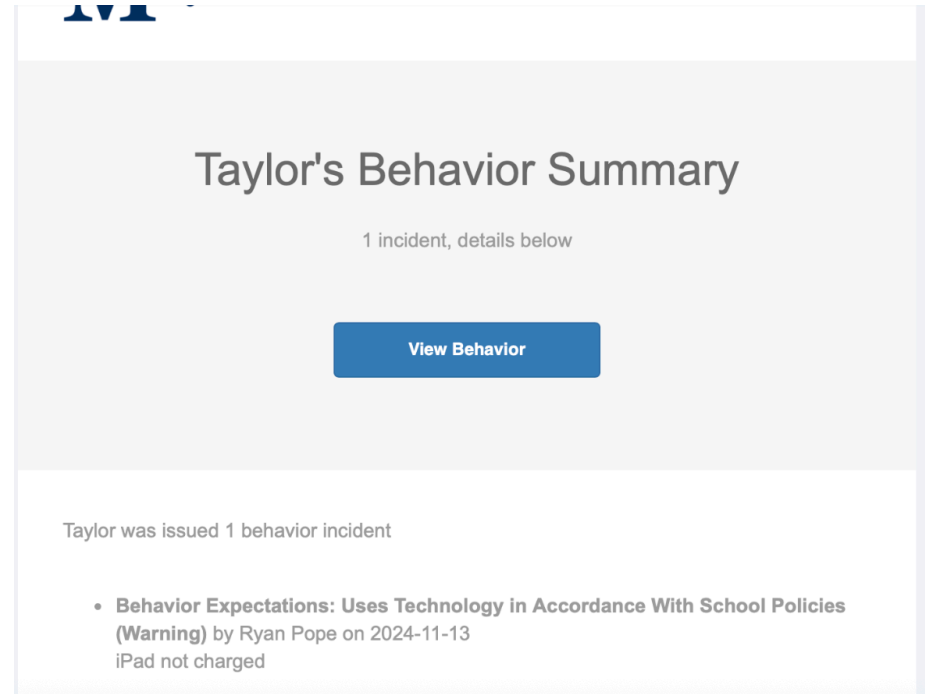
Taylor's Behavior Summary

1 incident, details below

View Behavior

Taylor was issued 1 behavior incident

- **Behavior Expectations: Uses Technology in Accordance With School Policies (Warning)** by Ryan Pope on 2024-11-13
iPad not charged